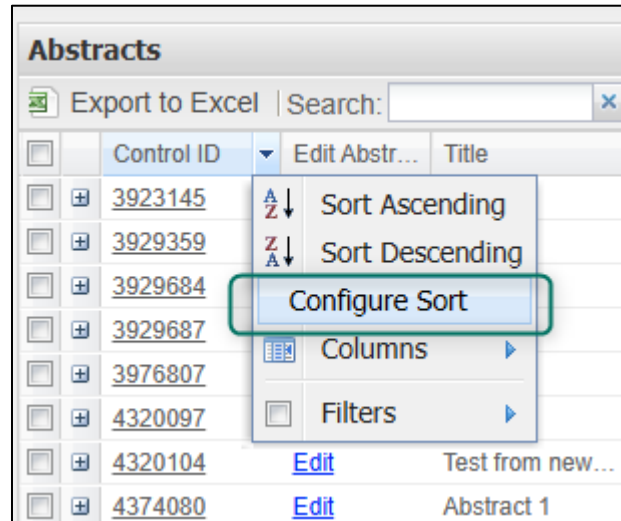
Abstracts

Export to Excel | Search: ×

Control ID | Edit Abstr... | Title

3923145
3929359
3929684
3929687
3976807
4320097
4320104 Edit Test from new...
4374080 Edit Abstract 1

Sort Ascending
Sort Descending
Configure Sort
Columns
Filters